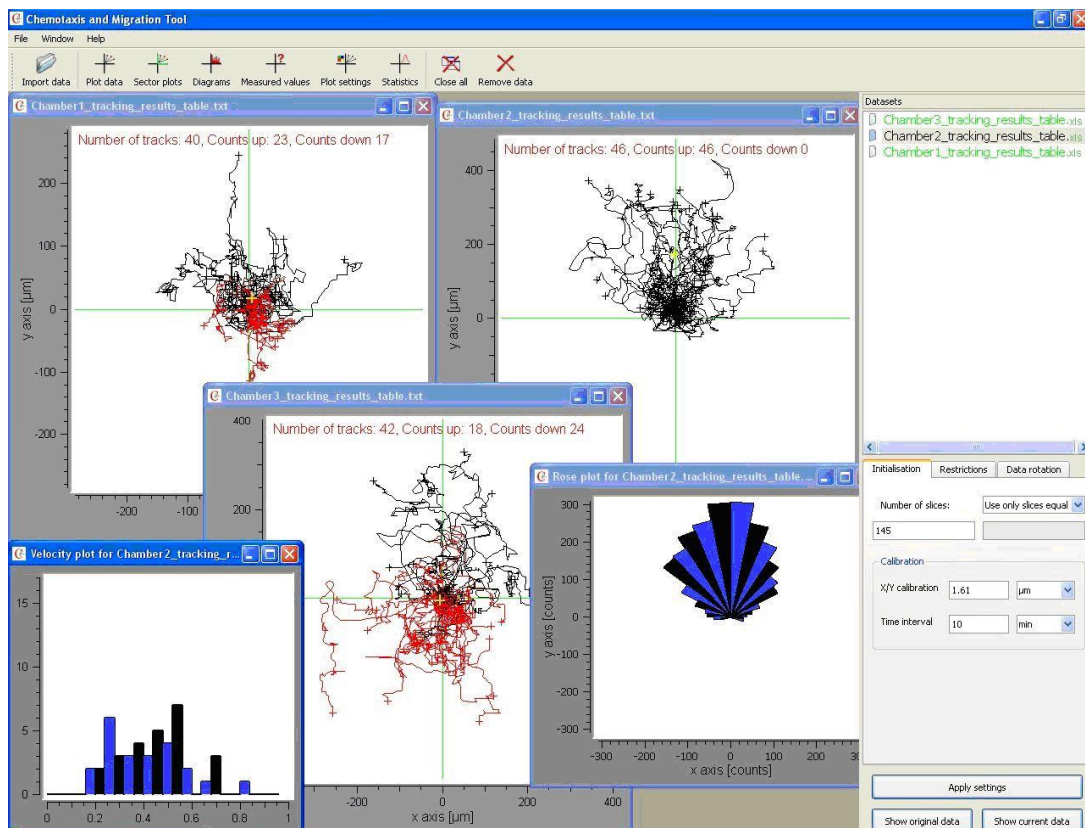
Chemotaxis and Migration Tool

File Window Help

Import data Plot data Sector plots Diagrams Measured values Plot settings Statistics Close all Remove data

Chamber1_tracking_results_table.txt

Number of tracks: 40, Counts up: 23, Counts down 17

200
100
0
-100
-200

y axis [µm]

-200 -100

Chamber2_tracking_results_table.txt

Number of tracks: 46, Counts up: 46, Counts down 0

400
200
0

y axis [µm]

Chamber3_tracking_results_table.txt

Number of tracks: 42, Counts up: 18, Counts down 24

400
200

-200 0 200 400
x axis [µm]

Velocity plot for Chamber2_tracking_r...

15
10
5
0

0 0.2 0.4 0.6 0.8 1

Rose plot for Chamber2_tracking_results_table...

300
200
100
0
-100
-200
-300

y axis [counts]

-300 -200 -100 0 100 200 30
x axis [counts]

Datasets

Chamber3_tracking_results_table.xls
Chamber2_tracking_results_table.xls
Chamber1_tracking_results_table.xls

Initialisation Restrictions Data rotation

Number of slices: Use only slices equal

145

Calibration

X/Y calibration 1.61 µm

Time interval 10 min

Apply settings

Show original data Show current data